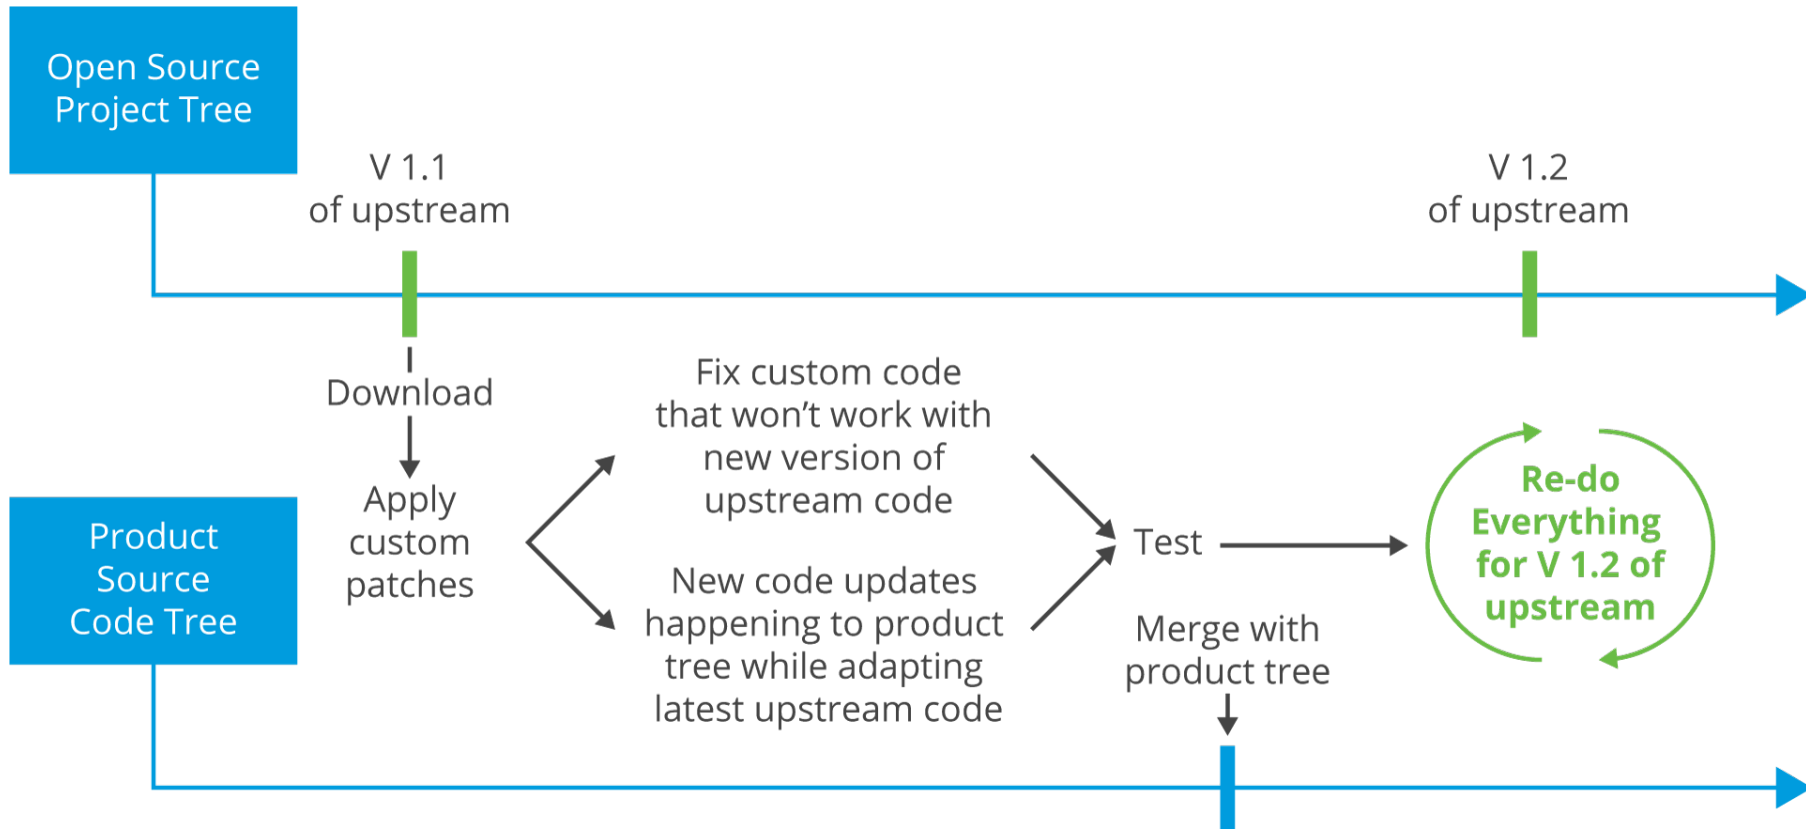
Open Source Project Tree

V 1.1 of upstream

V 1.2 of upstream

Download

Apply custom patches

Fix custom code that won’t work with new version of upstream code

New code updates happening to product tree while adapting latest upstream code

Test

Re-do Everything for V 1.2 of upstream

Merge with product tree

Product Source Code Tree